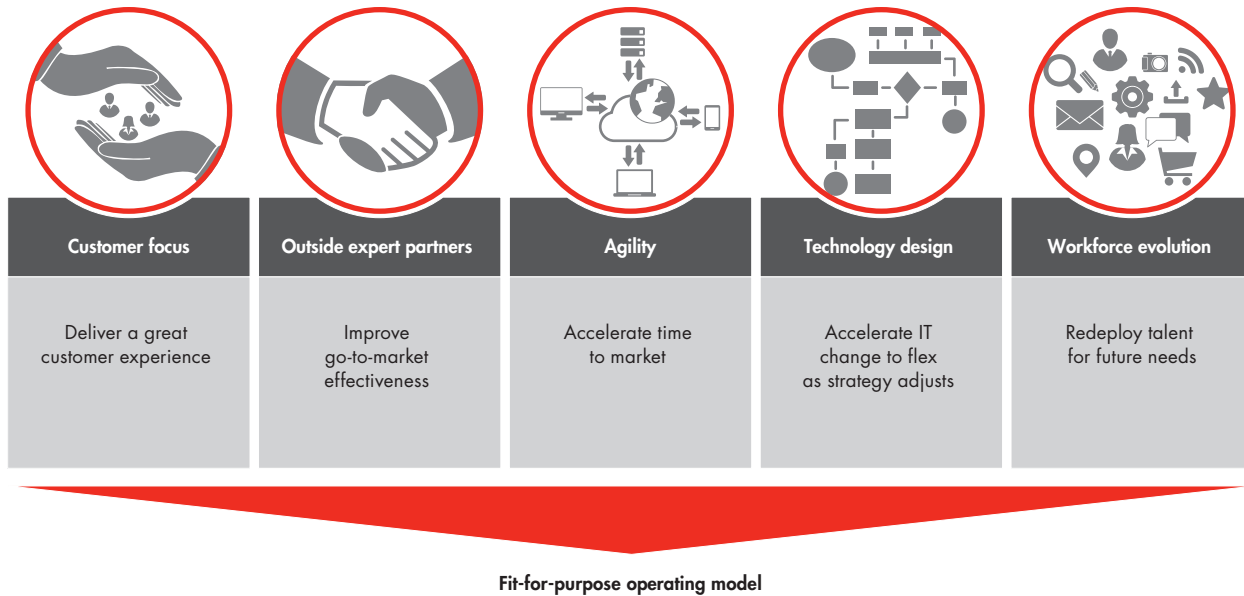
Customer focus

Deliver a great customer experience

Outside expert partners

Improve go-to-market effectiveness

Agility

Accelerate time to market

Technology design

Accelerate IT change to flex as strategy adjusts

Workforce evolution

Redeploy talent for future needs

Fit-for-purpose operating model